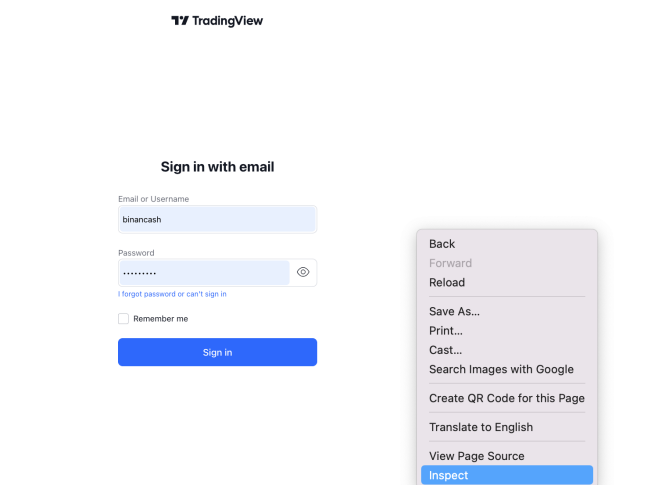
TradingView

Sign in with email

Email or Username

binancash

Password

•••••••••

I forgot password or can't sign in

Remember me

Sign in

Back
Forward
Reload

Save As...
Print...
Cast...
Search Images with Google

Create QR Code for this Page

Translate to English

View Page Source
Inspect